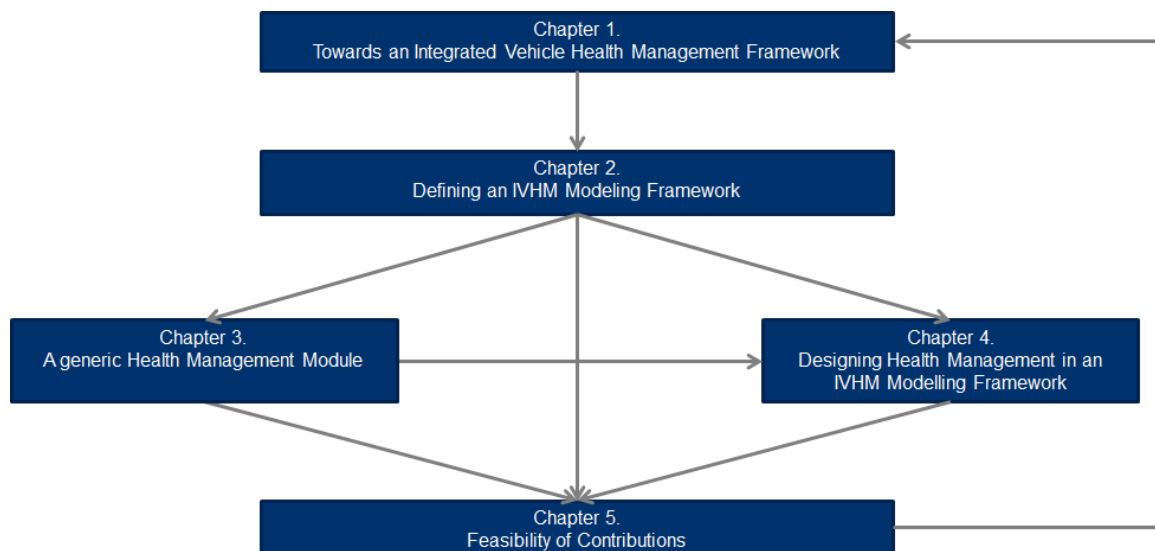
Chapter 1.
Towards an Integrated Vehicle Health Management Framework

Chapter 2.
Defining an IVHM Modeling Framework

Chapter 3.
A generic Health Management Module

Chapter 4.
Designing Health Management in an IVHM Modelling Framework

Chapter 5.
Feasibility of Contributions